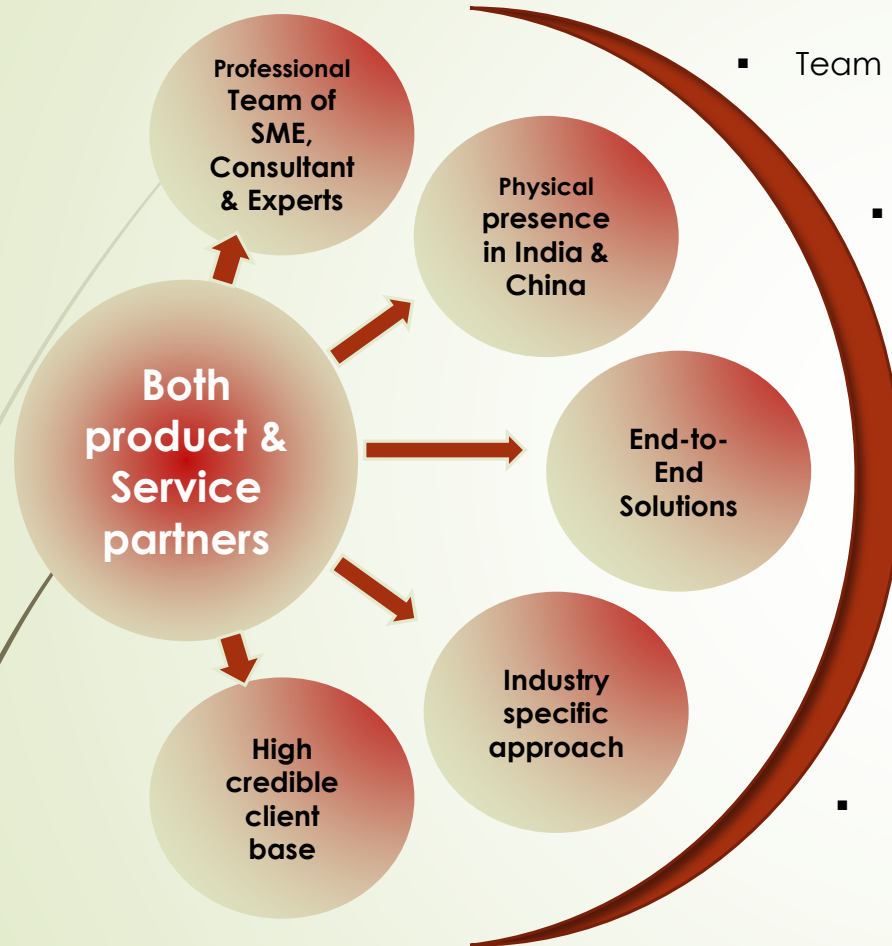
Both product & Service partners

Professional Team of SME, Consultant & Experts

Physical presence in India & China

End-to-End Solutions

Industry specific approach

High credible client base

▪ Team

▪

▪